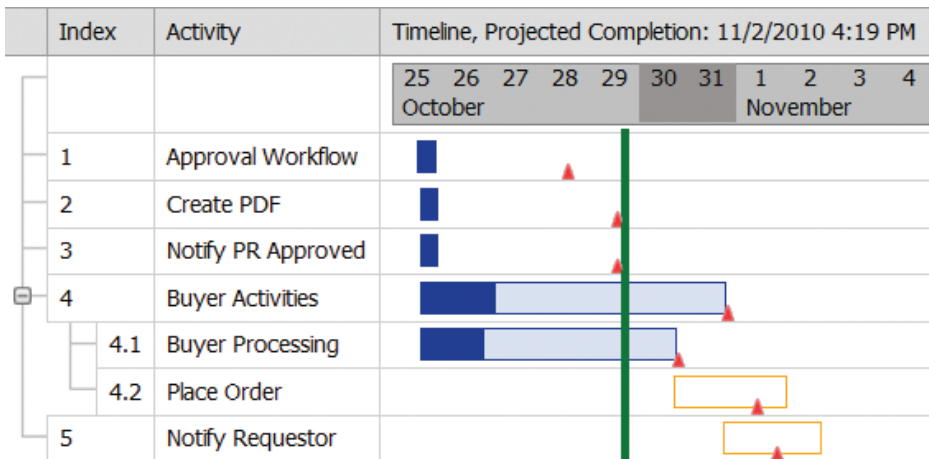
| Index | Activity | Timeline, Projected Completion: 11/2/2010 4:19 PM |
|---|---|---|
| | | 25 26 27 28 29 30 31 1 2 3 4<br>October November |
| 1 | Approval Workflow | |
| 2 | Create PDF | |
| 3 | Notify PR Approved | |
| 4 | Buyer Activities | |
| 4.1 | Buyer Processing | |
| 4.2 | Place Order | |
| 5 | Notify Requestor | |